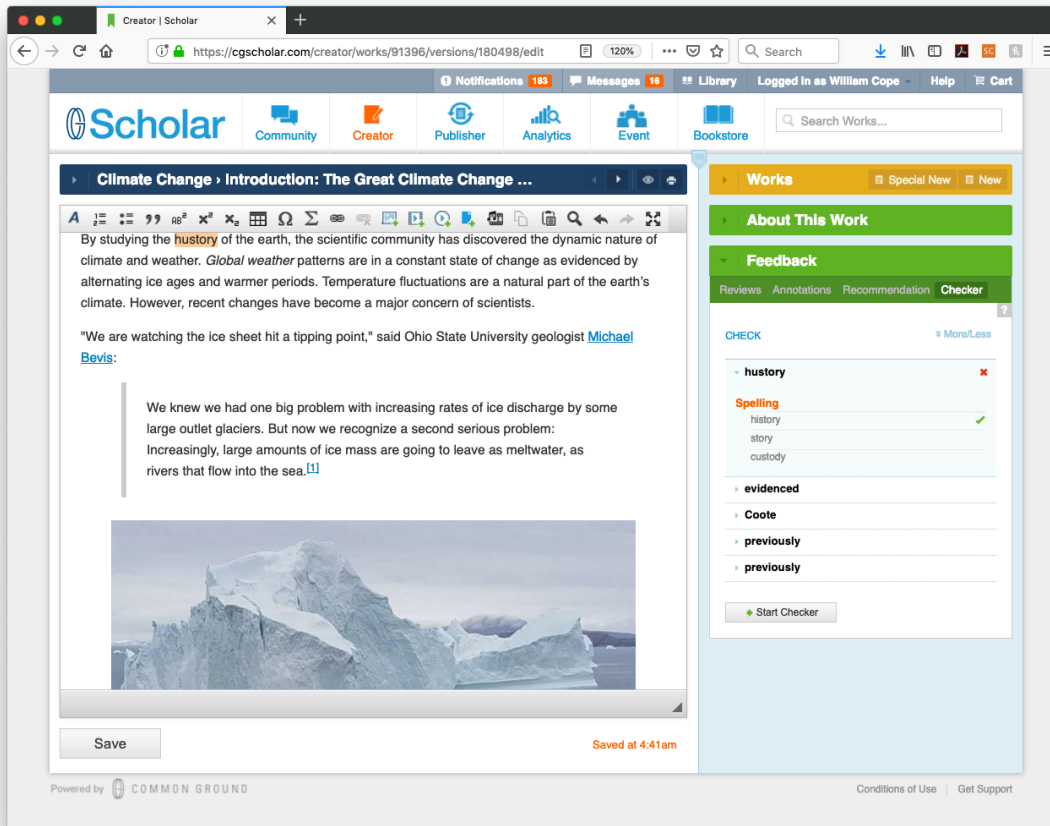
Creator | Scholar

https://cgscholar.com/creator/works/91396/versions/180498/edit

120%

Search

Notifications 183 Messages 16 Library Logged in as William Cope Help Cart

Scholar

Community Creator Publisher Analytics Event Bookstore

Search Works...

Climate Change › Introduction: The Great Climate Change ...

By studying the hustory of the earth, the scientific community has discovered the dynamic nature of climate and weather. *Global weather* patterns are in a constant state of change as evidenced by alternating ice ages and warmer periods. Temperature fluctuations are a natural part of the earth's climate. However, recent changes have become a major concern of scientists.

"We are watching the ice sheet hit a tipping point," said Ohio State University geologist Michael Bevis:

We knew we had one big problem with increasing rates of ice discharge by some large outlet glaciers. But now we recognize a second serious problem: Increasingly, large amounts of ice mass are going to leave as meltwater, as rivers that flow into the sea.[1]

Save

Saved at 4:41am

Works Special New New

About This Work

Feedback

Reviews Annotations Recommendation Checker

CHECK More/Less

hustory

Spelling
history
story
custody

evidenced
Coote
previously
previously

Start Checker

Powered by COMMON GROUND

Conditions of Use Get Support